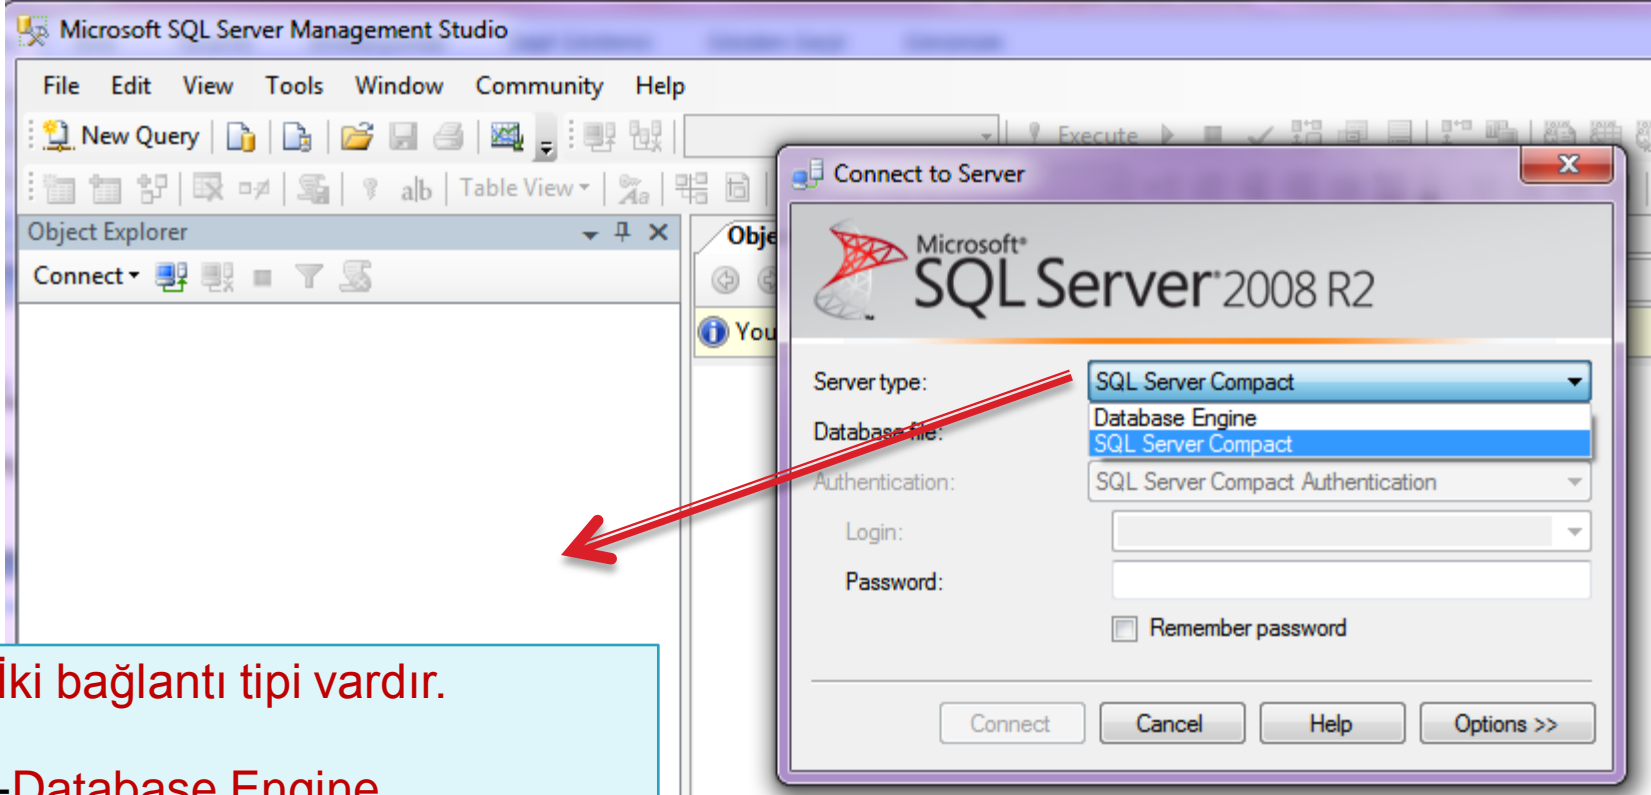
Microsoft SQL Server Management Studio

File Edit View Tools Window Community Help

New Query

Execute

Table View

Object Explorer

Connect

Obje

You

Connect to Server

Microsoft® SQL Server® 2008 R2

Server type: SQL Server Compact

Database Engine
SQL Server Compact

Database file:

Authentication: SQL Server Compact Authentication

Login:

Password:

Remember password

Connect Cancel Help Options >>

İki bağlantı tipi vardır.

-Database Engine